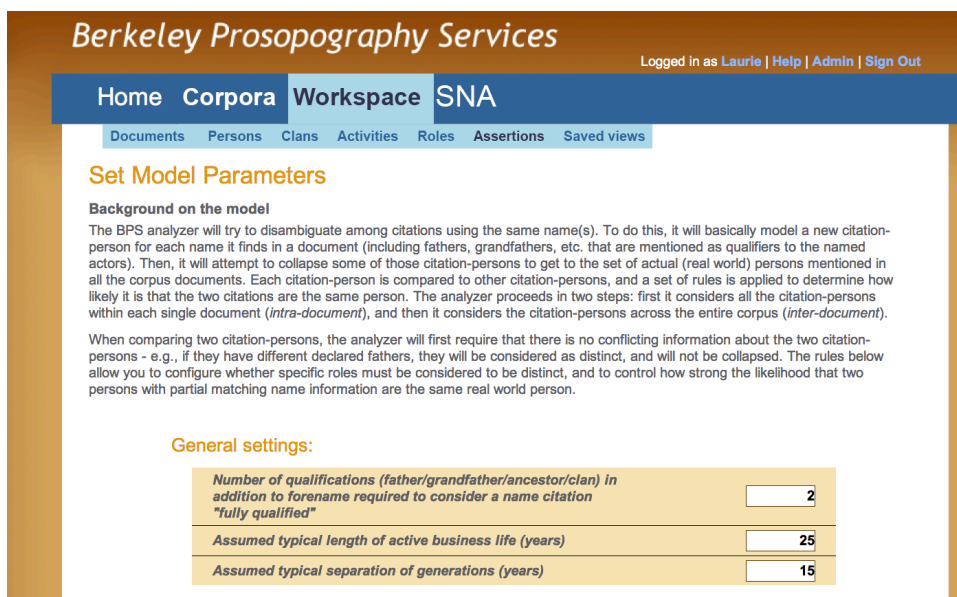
Berkeley Prosopography Services

Logged in as Laurie | Help | Admin | Sign Out

Home Corpora Workspace SNA

Documents Persons Clans Activities Roles Assertions Saved views

Set Model Parameters

Background on the model

The BPS analyzer will try to disambiguate among citations using the same name(s). To do this, it will basically model a new citation-person for each name it finds in a document (including fathers, grandfathers, etc. that are mentioned as qualifiers to the named actors). Then, it will attempt to collapse some of those citation-persons to get to the set of actual (real world) persons mentioned in all the corpus documents. Each citation-person is compared to other citation-persons, and a set of rules is applied to determine how likely it is that the two citations are the same person. The analyzer proceeds in two steps: first it considers all the citation-persons within each single document (intra-document), and then it considers the citation-persons across the entire corpus (inter-document).

When comparing two citation-persons, the analyzer will first require that there is no conflicting information about the two citation-persons - e.g., if they have different declared fathers, they will be considered as distinct, and will not be collapsed. The rules below allow you to configure whether specific roles must be considered to be distinct, and to control how strong the likelihood that two persons with partial matching name information are the same real world person.

General settings:

| | |
|---|---|
| Number of qualifications (father/grandfather/ancestor/clan) in addition to forename required to consider a name citation "fully qualified" | 2 |
| Assumed typical length of active business life (years) | 25 |
| Assumed typical separation of generations (years) | 15 |